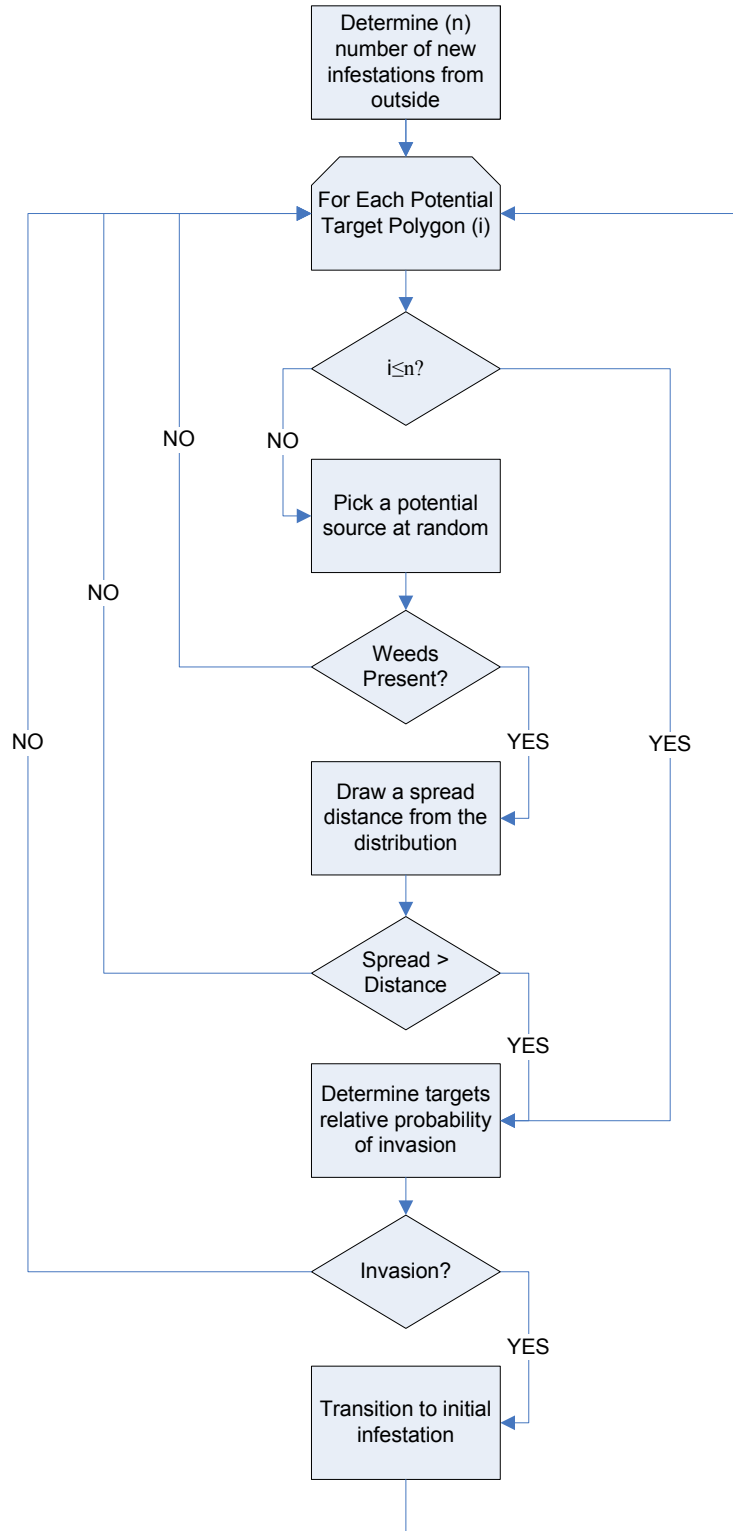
Determine (n) number of new infestations from outside

For Each Potential Target Polygon (i)

$i \leq n$?

NO

Pick a potential source at random

NO

Weeds Present?

NO

YES

Draw a spread distance from the distribution

NO

YES

Spread > Distance

YES

Determine targets relative probability of invasion

Invasion?

YES

Transition to initial infestation